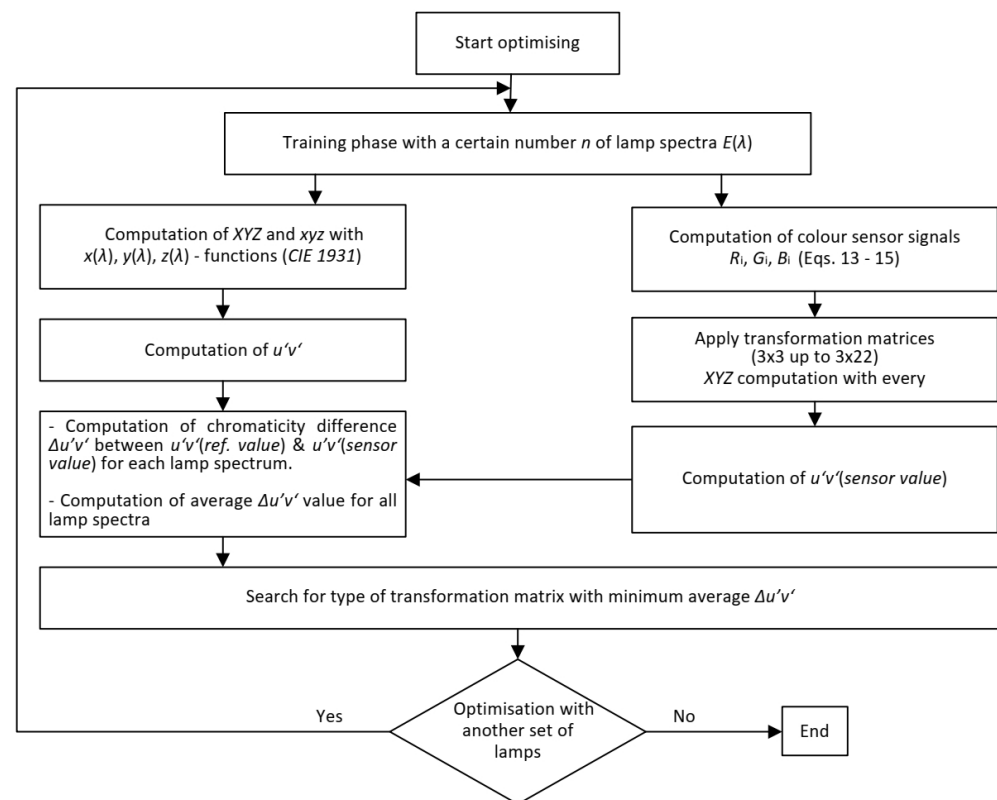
Start optimising

Training phase with a certain number *n* of lamp spectra *E*($\lambda$)

Computation of *XYZ* and *xyz* with $x(\lambda)$, $y(\lambda)$, $z(\lambda)$ - functions (*CIE 1931*)

Computation of colour sensor signals $R_i$, $G_i$, $B_i$ (Eqs. 13 - 15)

Computation of *u'v'*

Apply transformation matrices (3x3 up to 3x22) *XYZ* computation with every

- Computation of chromaticity difference *Δu'v'* between *u'v'*(*ref. value*) & *u'v'*(*sensor value*) for each lamp spectrum.

- Computation of average *Δu'v'* value for all lamp spectra

Computation of *u'v'*(*sensor value*)

Search for type of transformation matrix with minimum average *Δu'v'*

Yes

Optimisation with another set of lamps

No

End